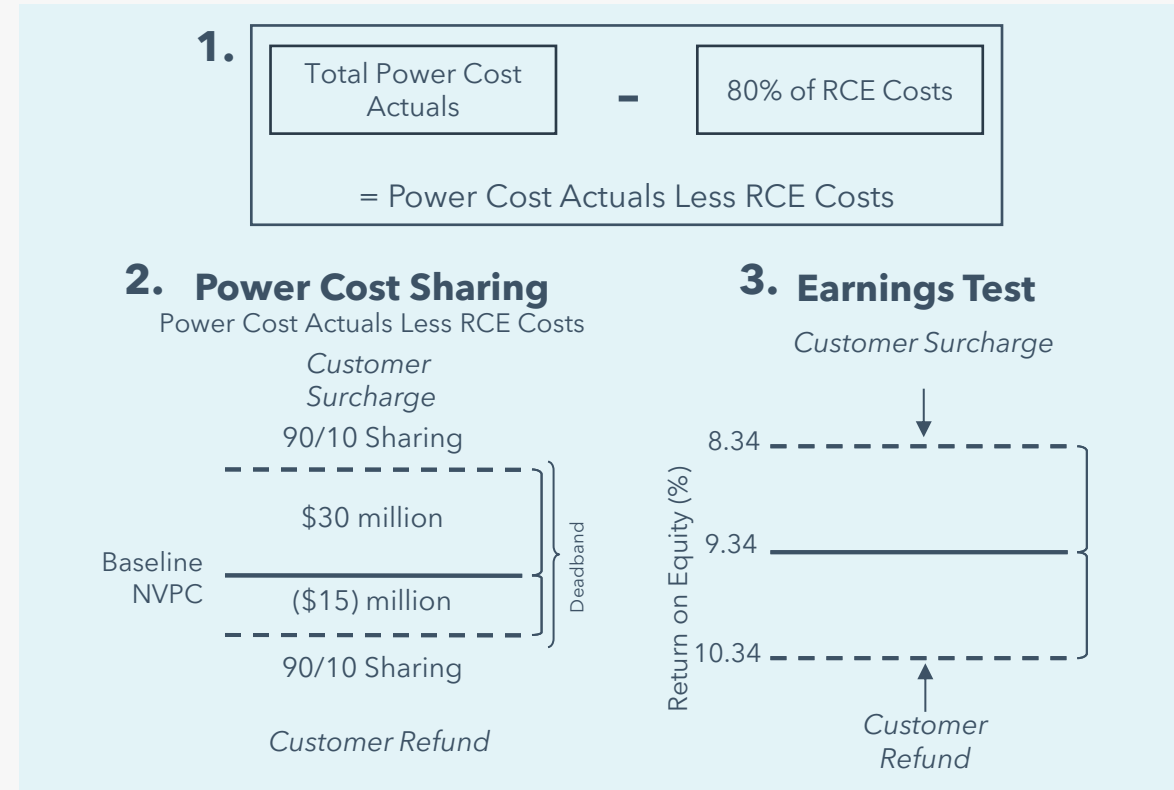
1.

Total Power Cost Actuals - 80% of RCE Costs

= Power Cost Actuals Less RCE Costs

2. Power Cost Sharing

Power Cost Actuals Less RCE Costs

Customer Surcharge

90/10 Sharing

$30 million

Baseline NVPC

($15) million

Deadband

90/10 Sharing

Customer Refund

3. Earnings Test

Customer Surcharge

8.34

9.34

10.34

Return on Equity (%)

Customer Refund